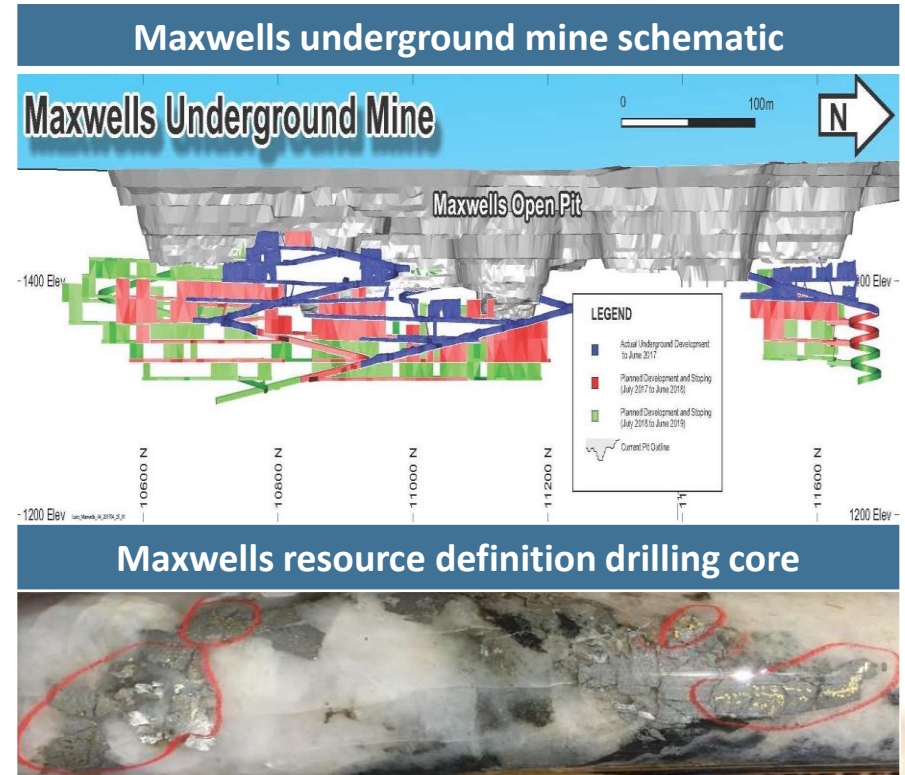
Maxwells underground mine schematic

Maxwells Underground Mine

0 100m

N

Maxwells Open Pit

-1400 Elev

1400 Elev

LEGEND

Actual Underground Development to June 2017

Planned Development and Stoping (July 2017 to June 2018)

Planned Development and Stoping (July 2018 to June 2019)

Current Pit Outline

10600 N

10800 N

11000 N

11200 N

11600 N

-1200 Elev

1200 Elev

Maxwells resource definition drilling core